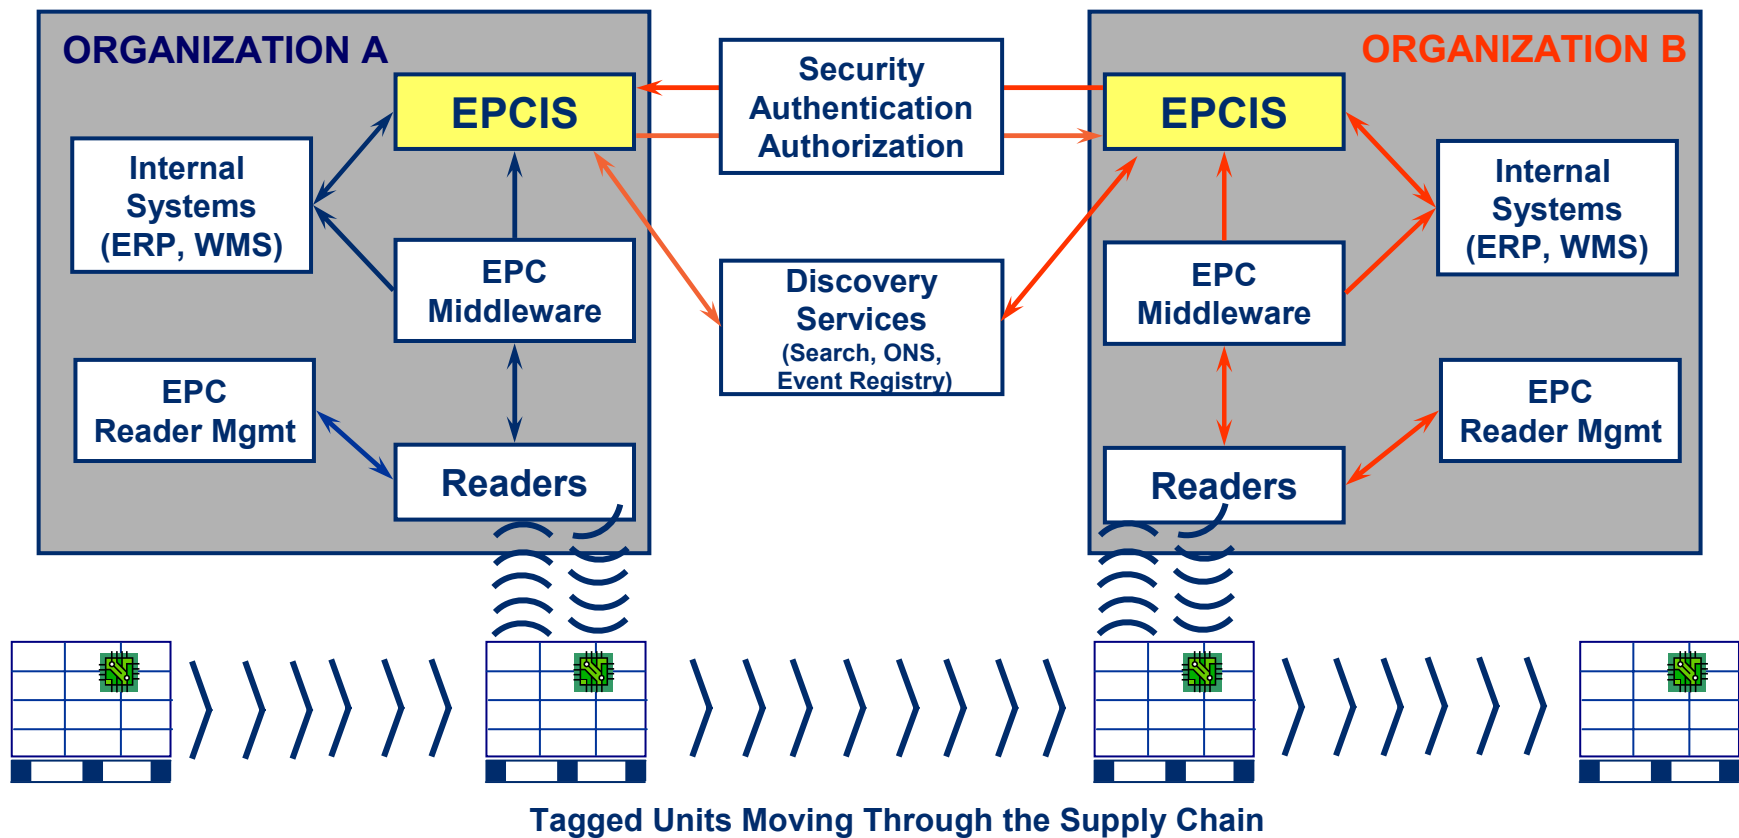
ORGANIZATION A

EPCIS

Internal Systems (ERP, WMS)

EPC Middleware

EPC Reader Mgmt

Readers

Security Authentication Authorization

Discovery Services (Search, ONS, Event Registry)

ORGANIZATION B

EPCIS

Internal Systems (ERP, WMS)

EPC Middleware

EPC Reader Mgmt

Readers

Tagged Units Moving Through the Supply Chain